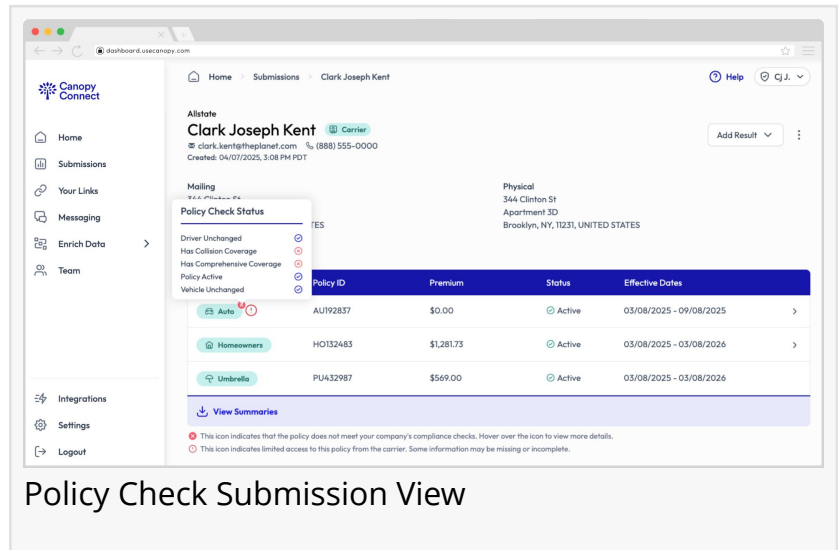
dashboard.usecanopy.com

Canopy Connect

Home
Submissions
Your Links
Messaging
Enrich Data
Team

Integrations
Settings
Logout

Home > Submissions > Clark Joseph Kent

Help  CJ J.

Allstate
Clark Joseph Kent  Carrier
clark.kent@theplanet.com  (888) 555-0000
Created: 04/07/2025, 3:08 PM PDT

Add Result

Mailing
344 Clinton St
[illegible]TES

Physical
344 Clinton St
Apartment 3D
Brooklyn, NY, 11231, UNITED STATES

Policy Check Status
Driver Unchanged
Has Collision Coverage
Has Comprehensive Coverage
Policy Active
Vehicle Unchanged

| | Policy ID | Premium | Status | Effective Dates |
|---|---|---|---|---|
| Auto | AU192837 | $0.00 | Active | 03/08/2025 - 09/08/2025 |
| Homeowners | HO132483 | $1,281.73 | Active | 03/08/2025 - 03/08/2026 |
| Umbrella | PU432987 | $569.00 | Active | 03/08/2025 - 03/08/2026 |

View Summaries

This icon indicates that the policy does not meet your company's compliance checks. Hover over the icon to view more details.
This icon indicates limited access to this policy from the carrier. Some information may be missing or incomplete.

Policy Check Submission View